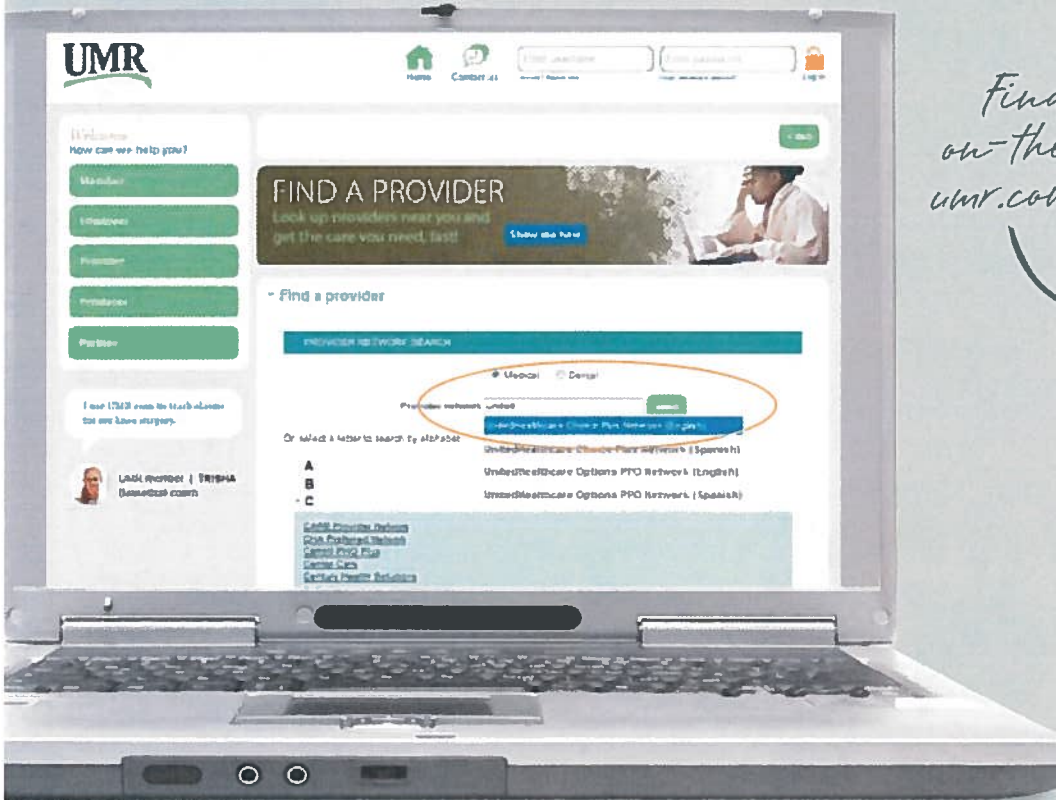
UMR

Home Contact us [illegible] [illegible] Log in

Welcome
How can we help you?

Member

Employer

Provider

Producer

Partner

I use UMR.com to track claims for my knee surgery.

UMR member | TRISHA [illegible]

FIND A PROVIDER
Look up providers near you and get the care you need, fast!
Show me how

- Find a provider

PROVIDER NETWORK SEARCH

Medical Dental

Provider network United

UnitedHealthcare Choice Plus Network (English)
UnitedHealthcare Choice Plus Network (Spanish)
UnitedHealthcare Options PPO Network (English)
UnitedHealthcare Options PPO Network (Spanish)

Or select a letter to search by alphabet

A
B
C

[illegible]
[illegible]
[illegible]
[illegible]
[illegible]

Find
on-the
umr.co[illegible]